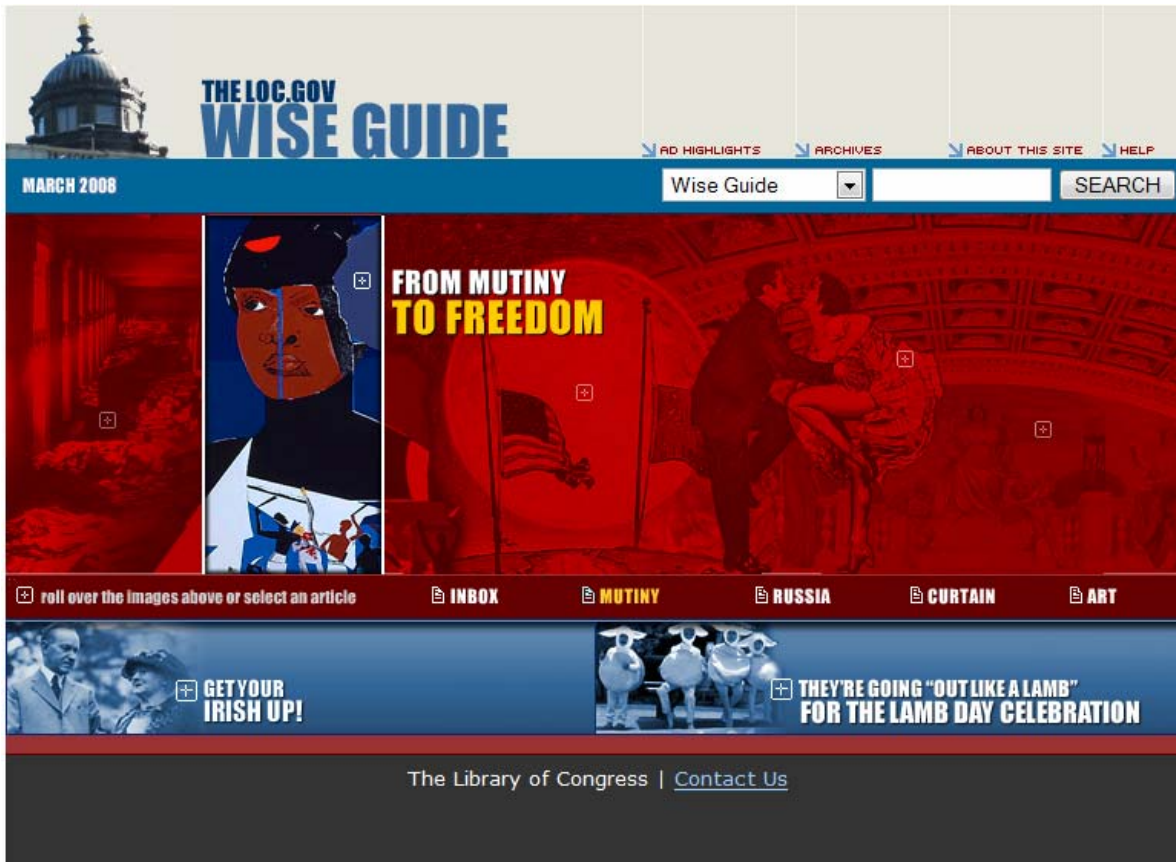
THE LOC.GOV WISE GUIDE

AD HIGHLIGHTS ARCHIVES ABOUT THIS SITE HELP

MARCH 2008

Wise Guide SEARCH

FROM MUTINY TO FREEDOM

roll over the images above or select an article INBOX MUTINY RUSSIA CURTAIN ART

GET YOUR IRISH UP!

THEY'RE GOING "OUT LIKE A LAMB" FOR THE LAMB DAY CELEBRATION

The Library of Congress | Contact Us